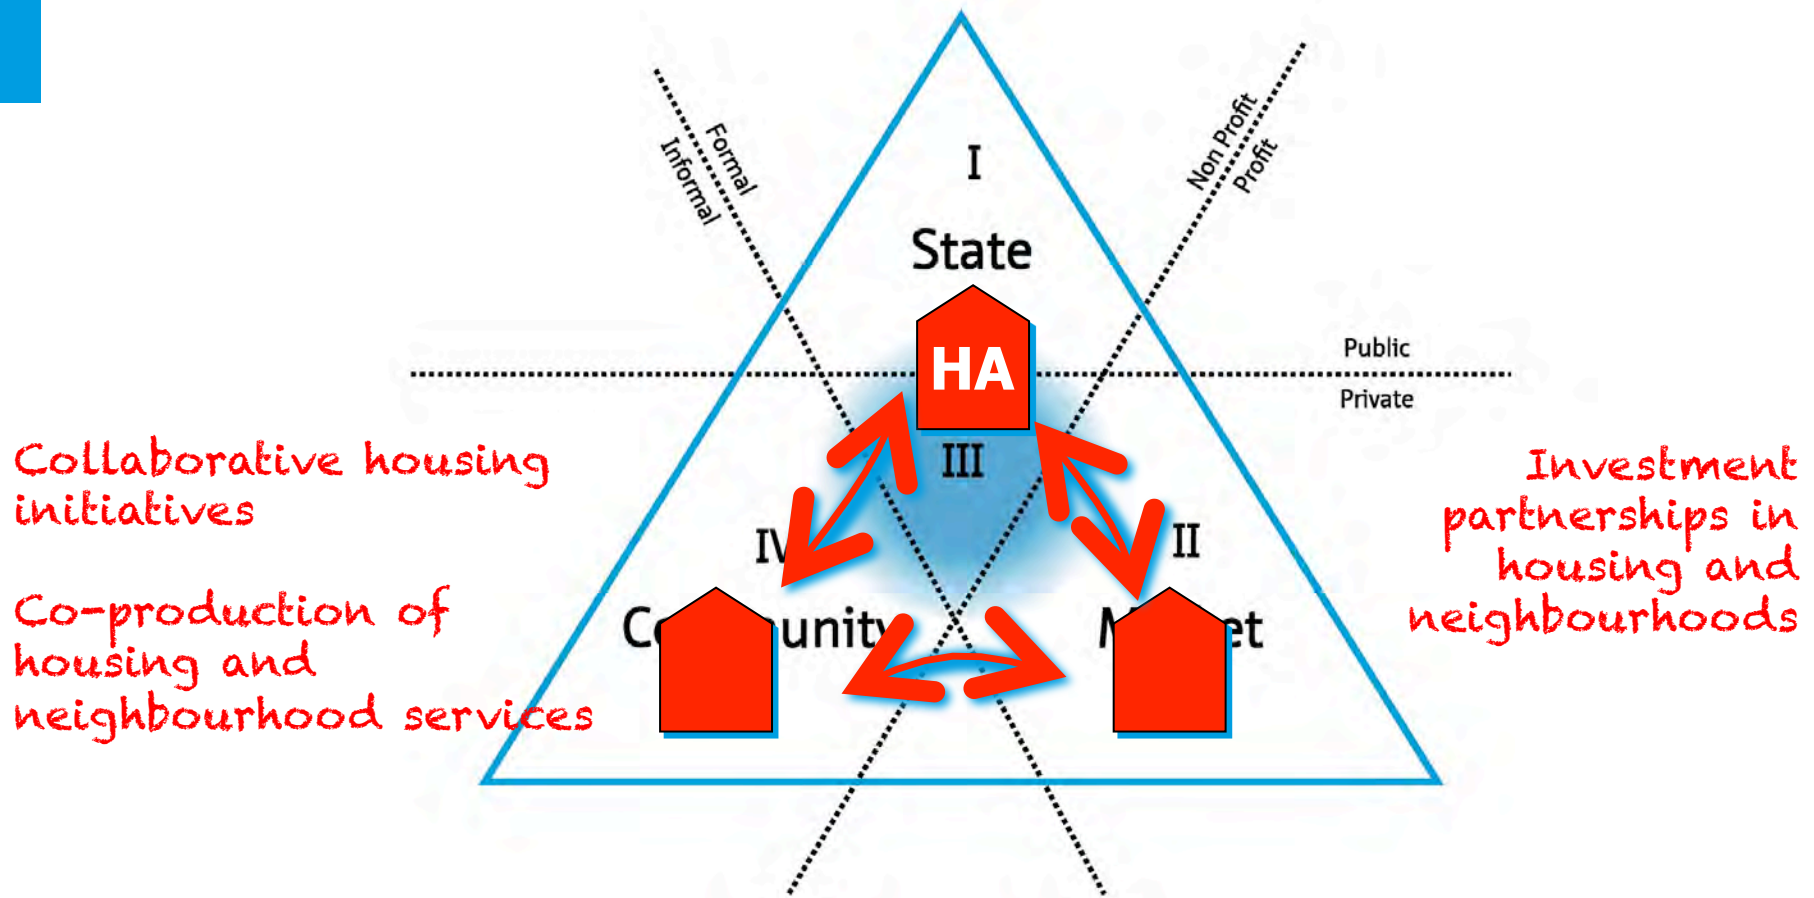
Formal
Informal

I

State

Non Profit
Profit

Public
Private

HA

III

IV

II

C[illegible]unity

M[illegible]et

Collaborative housing initiatives

Co-production of housing and neighbourhood services

Investment partnerships in housing and neighbourhoods